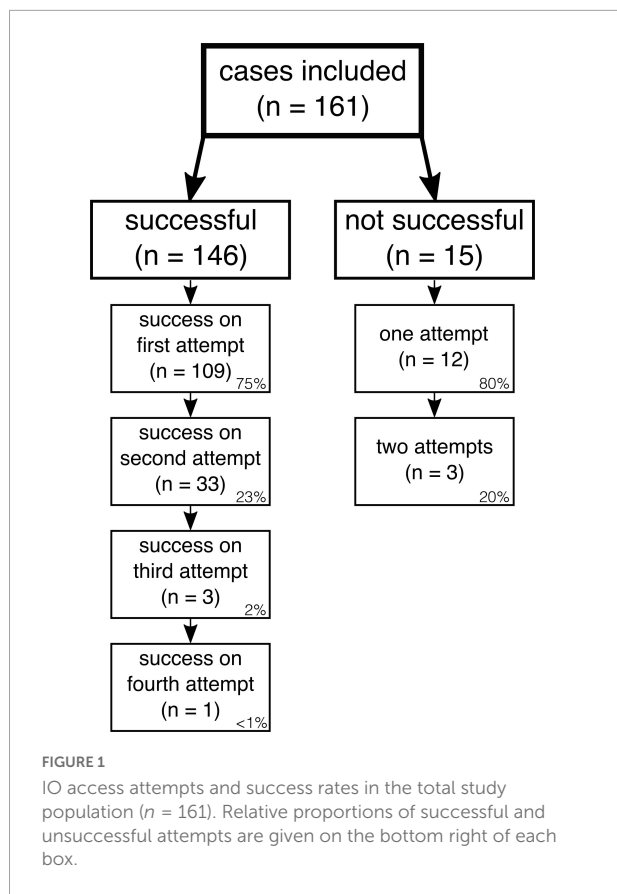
cases included
(n = 161)

successful
(n = 146)

not successful
(n = 15)

success on first attempt
(n = 109) 75%

success on second attempt
(n = 33) 23%

success on third attempt
(n = 3) 2%

success on fourth attempt
(n = 1) <1%

one attempt
(n = 12) 80%

two attempts
(n = 3) 20%

FIGURE 1

IO access attempts and success rates in the total study population ($n$ = 161). Relative proportions of successful and unsuccessful attempts are given on the bottom right of each box.